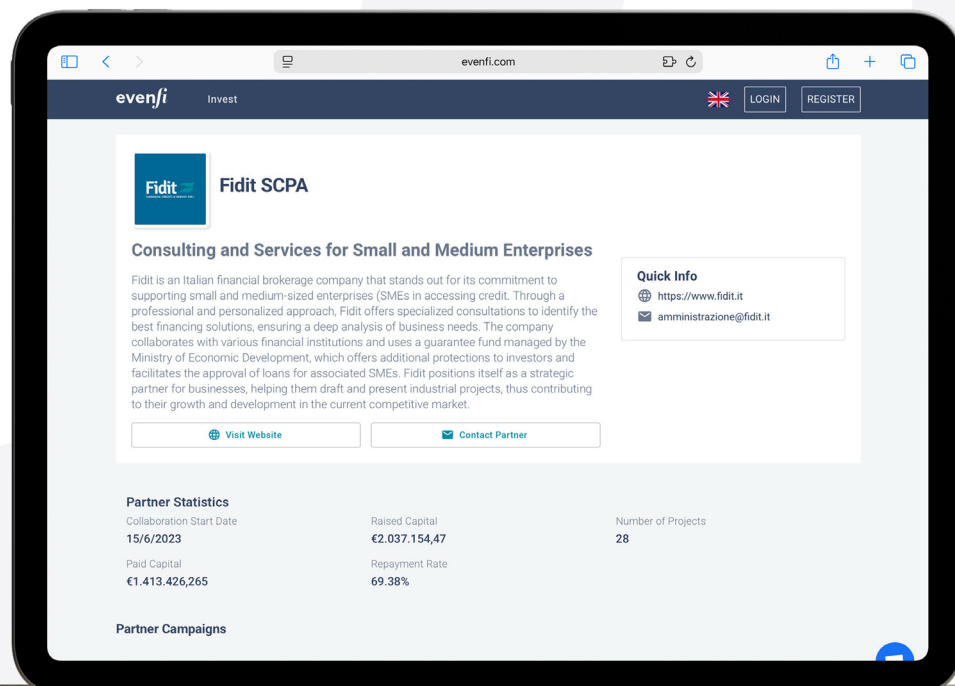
evenfi.com

evenfi Invest

LOGIN REGISTER

Fidit

Fidit SCPA

Consulting and Services for Small and Medium Enterprises

Fidit is an Italian financial brokerage company that stands out for its commitment to supporting small and medium-sized enterprises (SMEs in accessing credit. Through a professional and personalized approach, Fidit offers specialized consultations to identify the best financing solutions, ensuring a deep analysis of business needs. The company collaborates with various financial institutions and uses a guarantee fund managed by the Ministry of Economic Development, which offers additional protections to investors and facilitates the approval of loans for associated SMEs. Fidit positions itself as a strategic partner for businesses, helping them draft and present industrial projects, thus contributing to their growth and development in the current competitive market.

Visit Website

Contact Partner

Quick Info
https://www.fidit.it
amministrazione@fidit.it

Partner Statistics

Collaboration Start Date
15/6/2023

Raised Capital
€2.037.154,47

Number of Projects
28

Paid Capital
€1.413.426,265

Repayment Rate
69.38%

Partner Campaigns